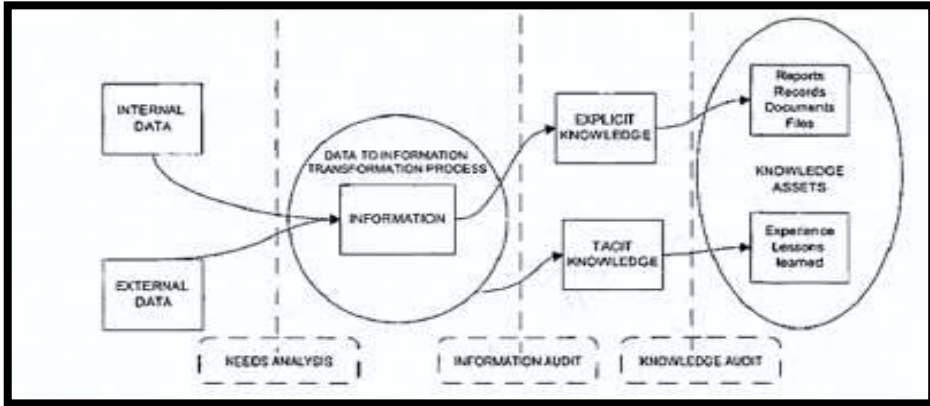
INTERNAL DATA

EXTERNAL DATA

DATA TO INFORMATION TRANSFORMATION PROCESS

INFORMATION

EXPLICIT KNOWLEDGE

TACIT KNOWLEDGE

Reports Records Documents Files

KNOWLEDGE ASSETS

Experience Lessons learned

NEEDS ANALYSIS

INFORMATION AUDIT

KNOWLEDGE AUDIT